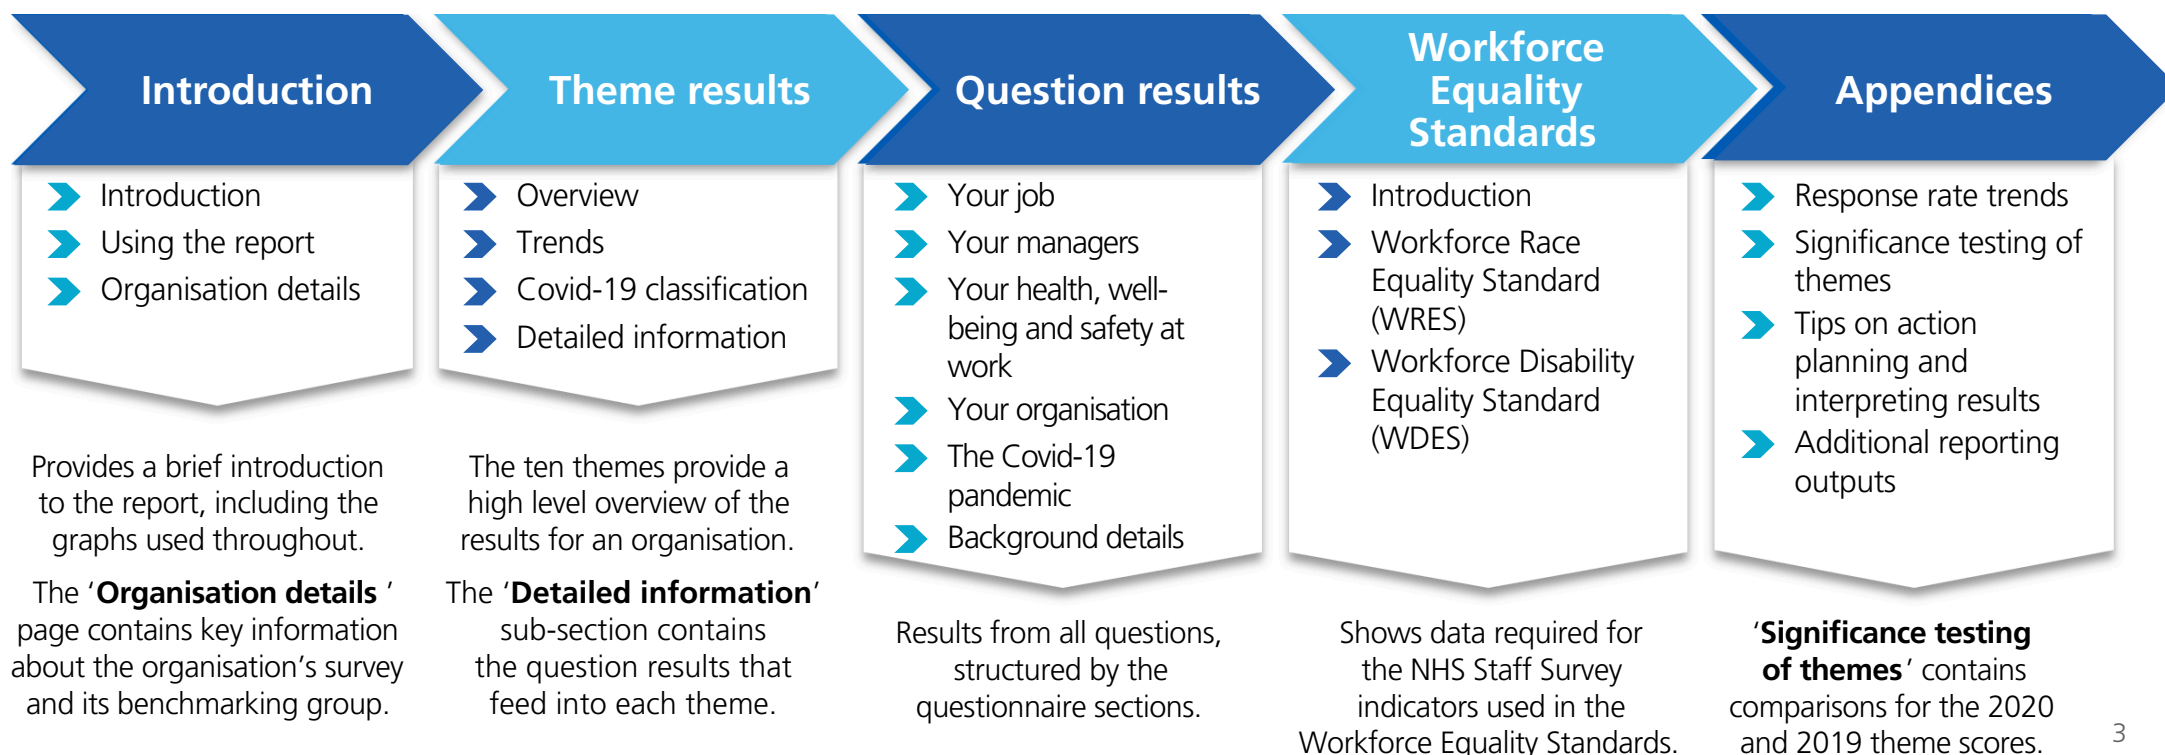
Introduction

Introduction
Using the report
Organisation details

Provides a brief introduction to the report, including the graphs used throughout.

The '**Organisation details** ' page contains key information about the organisation's survey and its benchmarking group.

Theme results

Overview
Trends
Covid-19 classification
Detailed information

The ten themes provide a high level overview of the results for an organisation.

The '**Detailed information**' sub-section contains the question results that feed into each theme.

Question results

Your job
Your managers
Your health, well-being and safety at work
Your organisation
The Covid-19 pandemic
Background details

Results from all questions, structured by the questionnaire sections.

Workforce Equality Standards

Introduction
Workforce Race Equality Standard (WRES)
Workforce Disability Equality Standard (WDES)

Shows data required for the NHS Staff Survey indicators used in the Workforce Equality Standards.

Appendices

Response rate trends
Significance testing of themes
Tips on action planning and interpreting results
Additional reporting outputs

'**Significance testing of themes**' contains comparisons for the 2020 and 2019 theme scores.

3